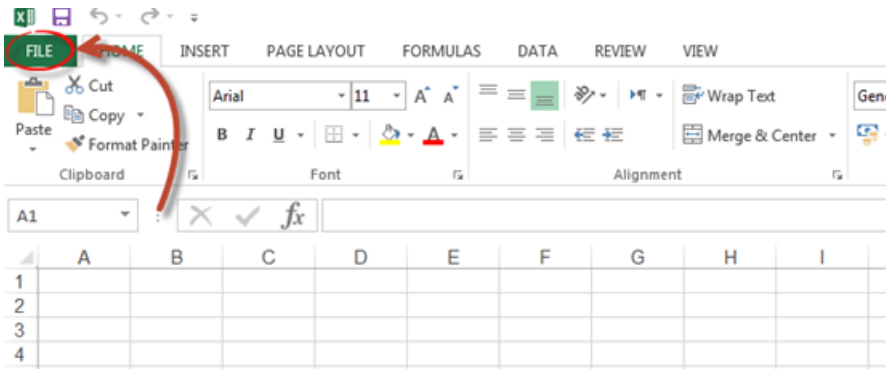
FILE HOME INSERT PAGE LAYOUT FORMULAS DATA REVIEW VIEW

Paste
Cut
Copy
Format Painter
Clipboard

Arial
11
A A
B I U
A
Font

Wrap Text
Merge & Center
Alignment

Gen

A1
fx

| | A | B | C | D | E | F | G | H | I |
|---|---|---|---|---|---|---|---|---|---|
| 1 | | | | | | | | | |
| 2 | | | | | | | | | |
| 3 | | | | | | | | | |
| 4 | | | | | | | | | |